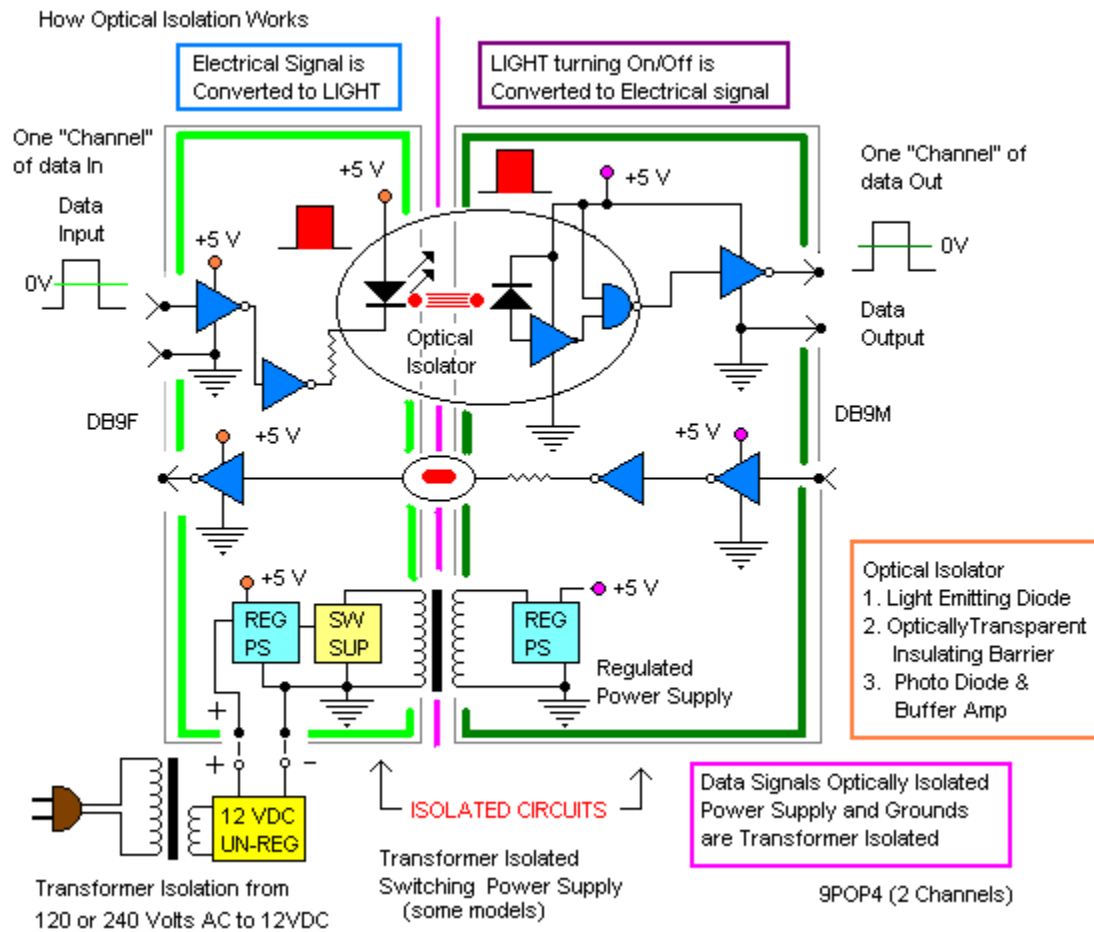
How Optical Isolation Works

Electrical Signal is Converted to LIGHT

LIGHT turning On/Off is Converted to Electrical signal

One "Channel" of data In

Data Input

0V

+5 V

+5 V

Optical Isolator

+5 V

One "Channel" of data Out

0V

Data Output

DB9F

+5 V

+5 V

DB9M

+5 V

REG PS

SW SUP

+5 V

REG PS

Regulated Power Supply

+

+

-

12 VDC UN-REG

ISOLATED CIRCUITS

Optical Isolator
1. Light Emitting Diode
2. OpticallyTransparent Insulating Barrier
3. Photo Diode & Buffer Amp

Data Signals Optically Isolated Power Supply and Grounds are Transformer Isolated

Transformer Isolation from 120 or 240 Volts AC to 12VDC

Transformer Isolated Switching Power Supply (some models)

9POP4 (2 Channels)